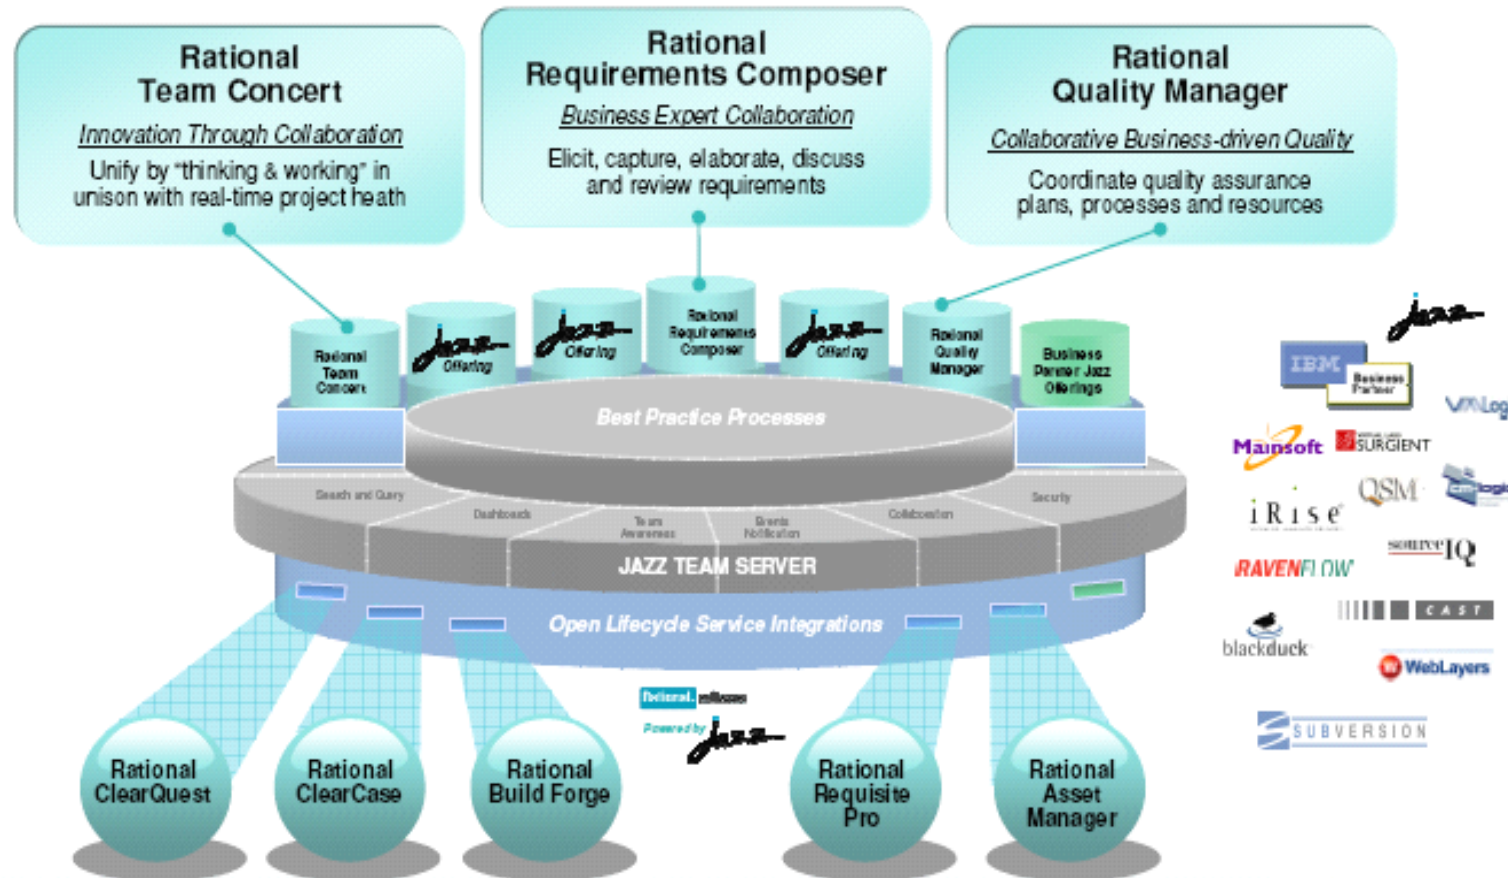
Rational
Team Concert
Innovation Through Collaboration
Unify by "thinking & working" in unison with real-time project heath

Rational
Requirements Composer
Business Expert Collaboration
Elicit, capture, elaborate, discuss and review requirements

Rational
Quality Manager
Collaborative Business-driven Quality
Coordinate quality assurance plans, processes and resources

Rational Team Concert
Jazz Offering
Jazz Offering
Rational Requirements Composer
Jazz Offering
Rational Quality Manager
Business Partner Jazz Offerings

Best Practice Processes

Search and Query
Dashboards
Team Awareness
Events Notification
Collaboration
Security

JAZZ TEAM SERVER

Open Lifecycle Service Integrations

Rational software
Powered by Jazz

Rational ClearQuest
Rational ClearCase
Rational Build Forge
Rational Requisite Pro
Rational Asset Manager

Jazz
IBM Business Partner
VNLog
Mainsoft
SURGIENT
QSM
iRise
sourceIQ
RAVENFLOW
CAST
blackduck
WebLayers
SUBVERSION